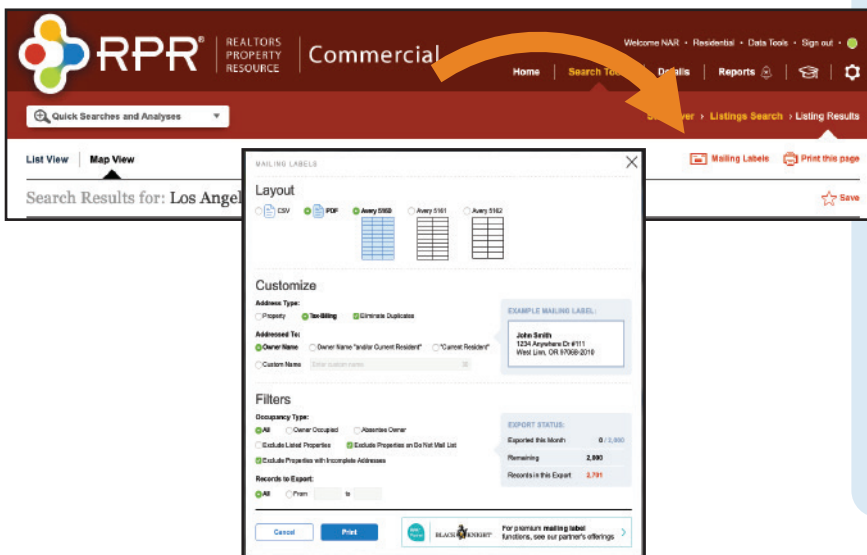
RPR® REALTORS PROPERTY RESOURCE | Commercial

Welcome NAR • Residential • Data Tools • Sign out •

Home | Search To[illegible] | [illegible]tails | Reports | |

Quick Searches and Analyses

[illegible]ver › Listings Search › Listing Results

List View | Map View

Search Results for: Los Angel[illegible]

Mailing Labels | Print this page

Save

MAILING LABELS

Layout

CSV | PDF | Avery 5160 | Avery 5161 | Avery 5162

Customize

Address Type:

Property | Tax-Billing | Eliminate Duplicates

Addressed To:

Owner Name | Owner Name "and/or Current Resident" | "Current Resident"

Custom Name | Enter custom name

EXAMPLE MAILING LABEL:

John Smith
1234 Anywhere Dr #111
West Linn, OR 97068-2010

Filters

Occupancy Type:

All | Owner Occupied | Absentee Owner

Exclude Listed Properties | Exclude Properties on Do Not Mail List

Exclude Properties with Incomplete Addresses

Records to Export:

All | From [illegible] to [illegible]

EXPORT STATUS:

| | |
|---|---|
| Exported this Month | 0 / 3,000 |
| Remaining | 2,990 |
| Records in this Export | 2,791 |

Cancel | Print

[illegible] BLACK KNIGHT | For premium mailing label functions, see our partner's offerings